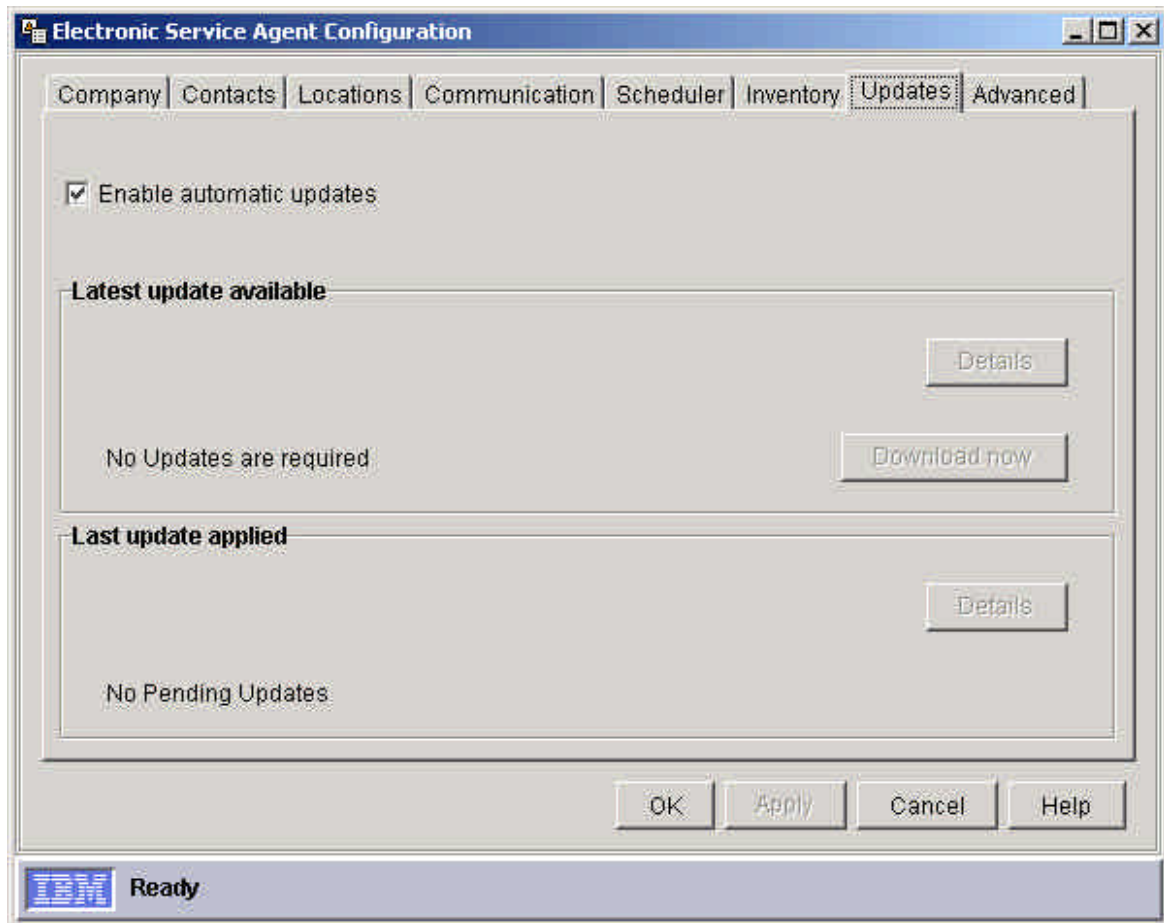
Electronic Service Agent Configuration

Company | Contacts | Locations | Communication | Scheduler | Inventory | Updates | Advanced

Enable automatic updates

Latest update available

Details

No Updates are required

Download now

Last update applied

Details

No Pending Updates

OK Apply Cancel Help

IBM Ready